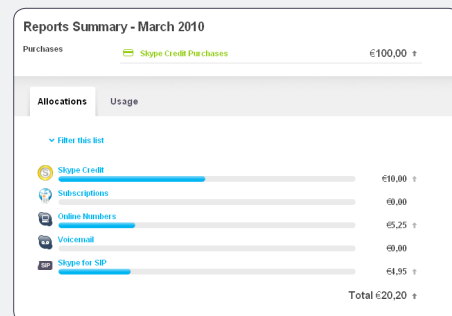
Reports Summary - March 2010

Purchases

Skype Credit Purchases €100,00

Allocations Usage

Filter this list

Skype Credit €10,00

Subscriptions €0,00

Online Numbers €5,25

Voicemail €0,00

SIP Skype for SIP €4,95

Total €20,20